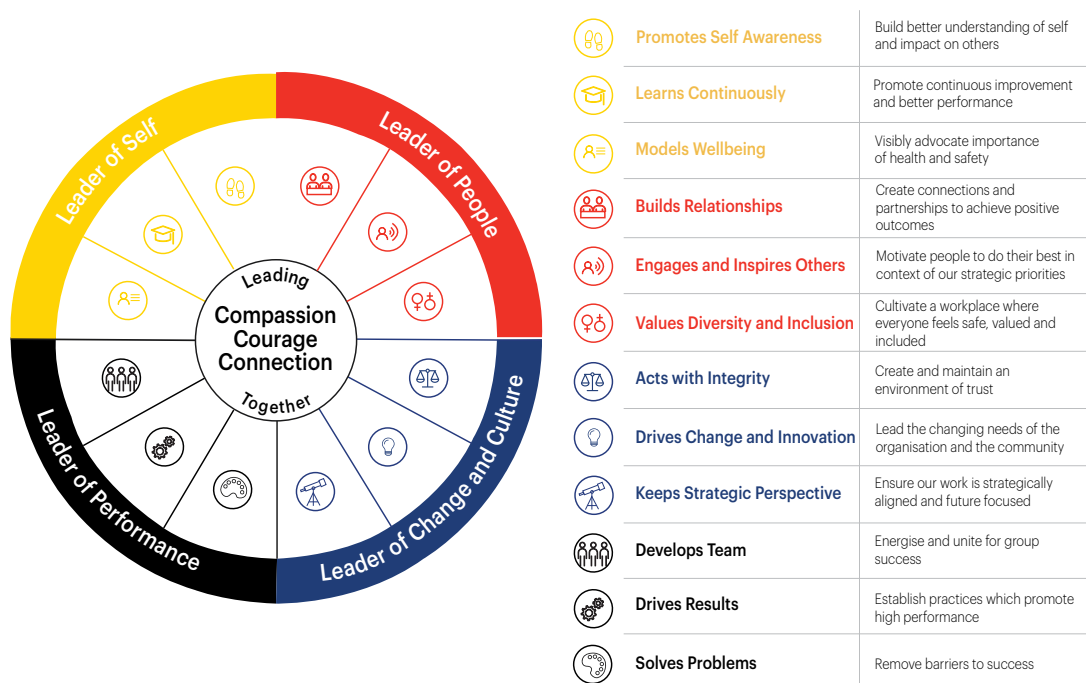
Leader of Self

Leader of People

Leader of Change and Culture

Leader of Performance

Leading

Compassion
Courage
Connection

Together

| Promotes Self Awareness | Build better understanding of self and impact on others |
|---|---|
| Learns Continuously | Promote continuous improvement and better performance |
| Models Wellbeing | Visibly advocate importance of health and safety |
| Builds Relationships | Create connections and partnerships to achieve positive outcomes |
| Engages and Inspires Others | Motivate people to do their best in context of our strategic priorities |
| Values Diversity and Inclusion | Cultivate a workplace where everyone feels safe, valued and included |
| Acts with Integrity | Create and maintain an environment of trust |
| Drives Change and Innovation | Lead the changing needs of the organisation and the community |
| Keeps Strategic Perspective | Ensure our work is strategically aligned and future focused |
| Develops Team | Energise and unite for group success |
| Drives Results | Establish practices which promote high performance |
| Solves Problems | Remove barriers to success |